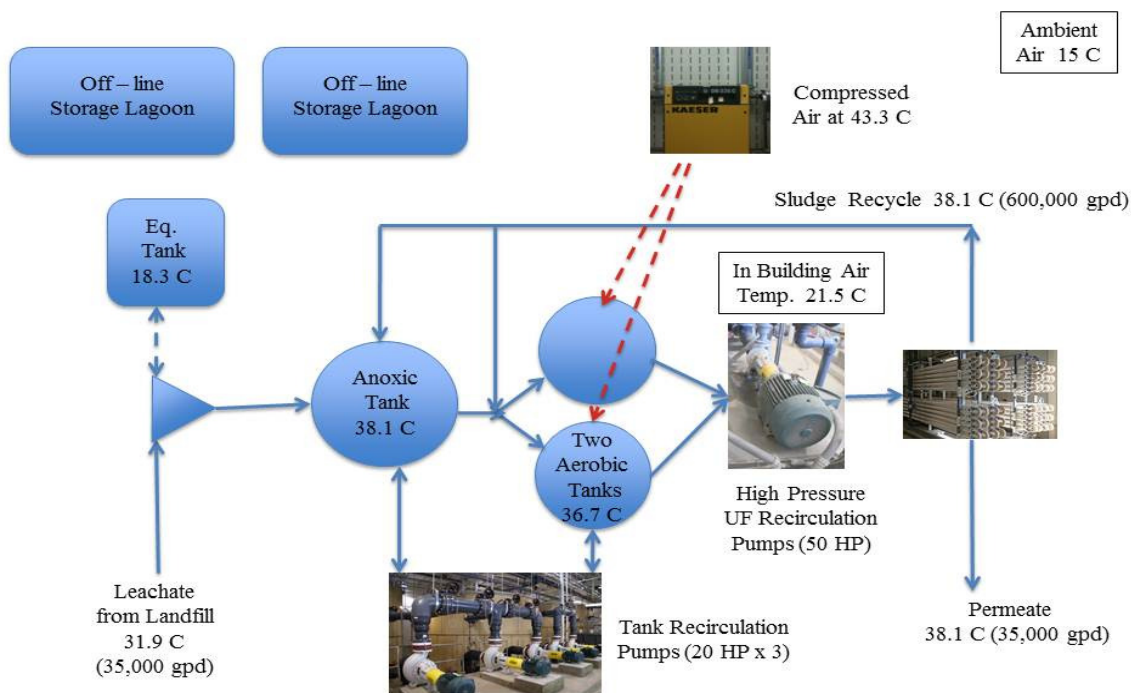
Ambient Air 15 C

Off – line Storage Lagoon

Off – line Storage Lagoon

KAESER

Compressed Air at 43.3 C

Sludge Recycle 38.1 C (600,000 gpd)

Eq. Tank 18.3 C

In Building Air Temp. 21.5 C

Anoxic Tank 38.1 C

Two Aerobic Tanks 36.7 C

High Pressure UF Recirculation Pumps (50 HP)

Leachate from Landfill 31.9 C (35,000 gpd)

Tank Recirculation Pumps (20 HP x 3)

Permeate 38.1 C (35,000 gpd)